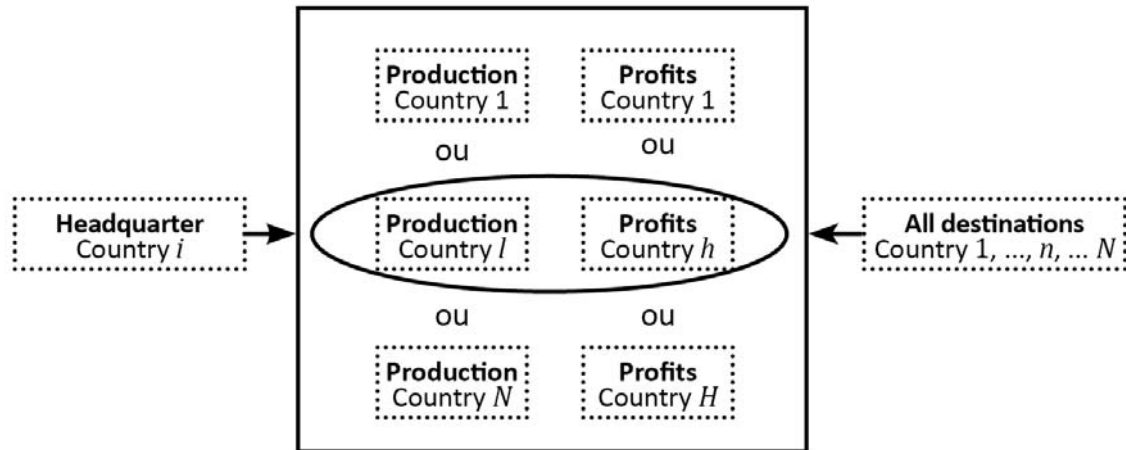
Headquarter
Country $i$

Production
Country 1

Profits
Country 1

ou

ou

Production
Country $l$

Profits
Country $h$

ou

ou

Production
Country $N$

Profits
Country $H$

All destinations
Country 1, ..., $n$, ... $N$